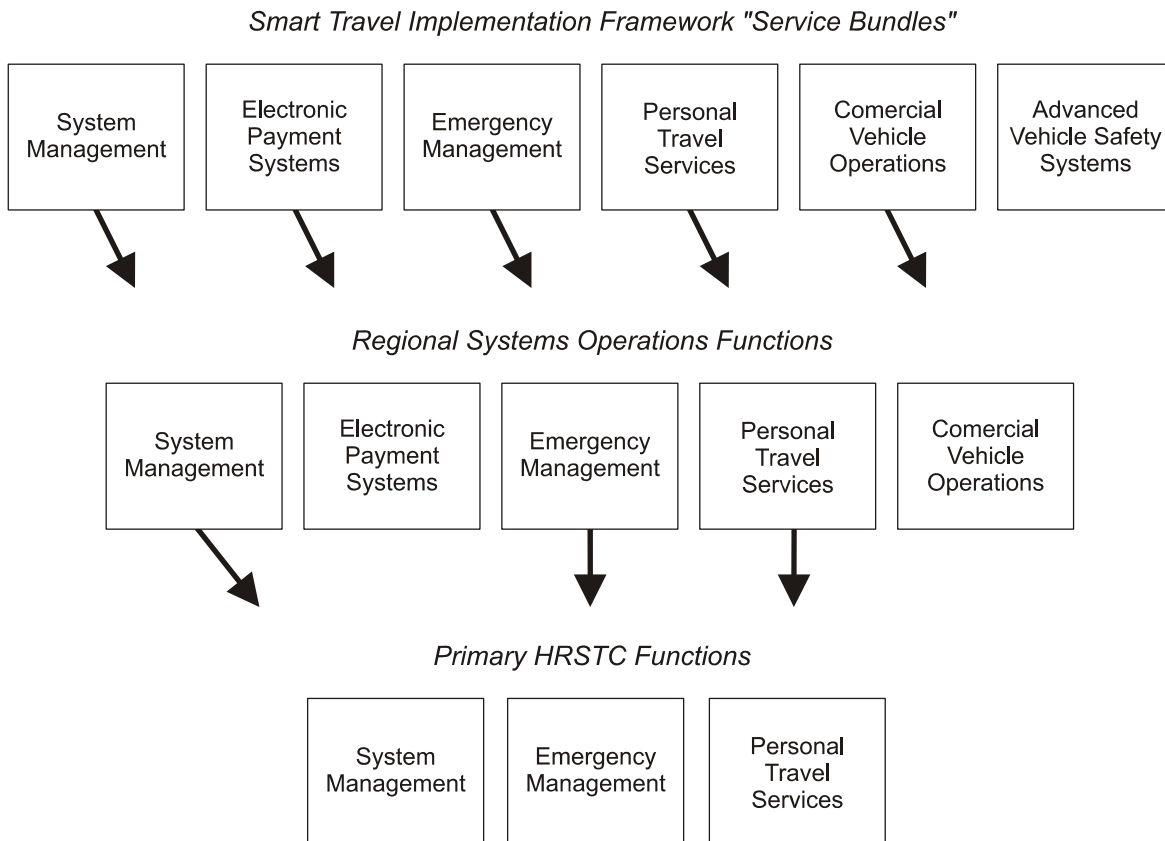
Smart Travel Implementation Framework "Service Bundles"

System Management

Electronic Payment Systems

Emergency Management

Personal Travel Services

Comercial Vehicle Operations

Advanced Vehicle Safety Systems

Regional Systems Operations Functions

System Management

Electronic Payment Systems

Emergency Management

Personal Travel Services

Comercial Vehicle Operations

Primary HRSTC Functions

System Management

Emergency Management

Personal Travel Services